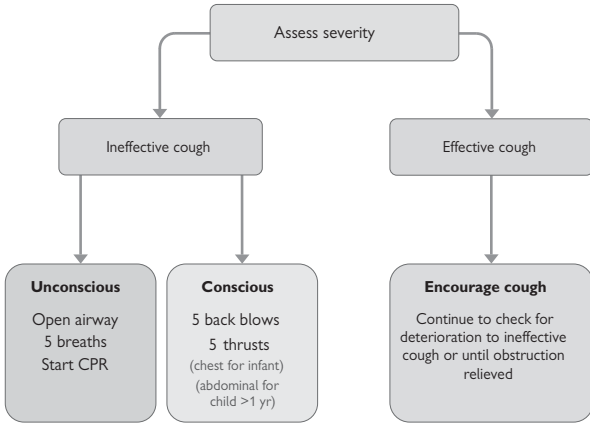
Assess severity

Ineffective cough

Effective cough

Unconscious

Open airway
5 breaths
Start CPR

Conscious

5 back blows
5 thrusts
(chest for infant)
(abdominal for child >1 yr)

Encourage cough

Continue to check for deterioration to ineffective cough or until obstruction relieved